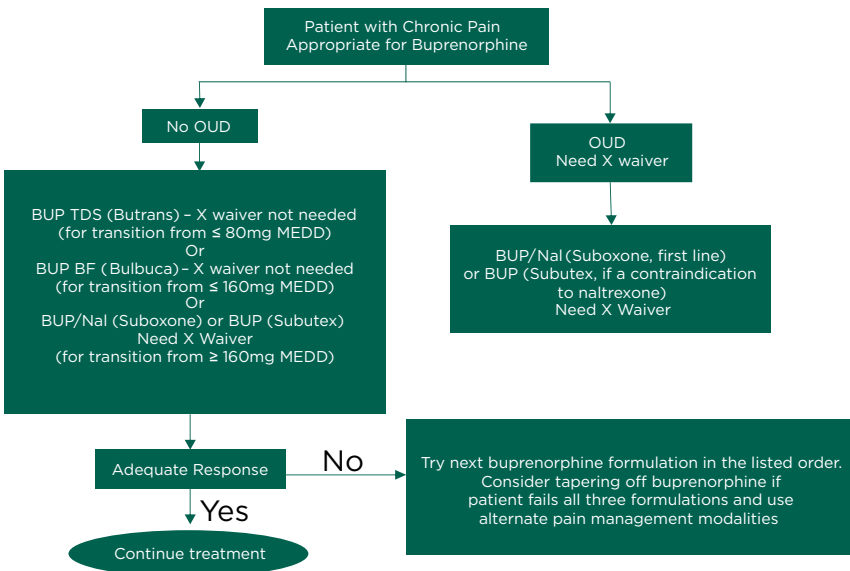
Patient with Chronic Pain
Appropriate for Buprenorphine

No OUD

OUD
Need X waiver

BUP TDS (Butrans) – X waiver not needed
(for transition from ≤ 80mg MEDD)
Or
BUP BF (Bulbuca) – X waiver not needed
(for transition from ≤ 160mg MEDD)
Or
BUP/Nal (Suboxone) or BUP (Subutex)
Need X Waiver
(for transition from ≥ 160mg MEDD)

BUP/Nal (Suboxone, first line)
or BUP (Subutex, if a contraindication to naltrexone)
Need X Waiver

Adequate Response

No

Try next buprenorphine formulation in the listed order.
Consider tapering off buprenorphine if patient fails all three formulations and use alternate pain management modalities

Yes

Continue treatment